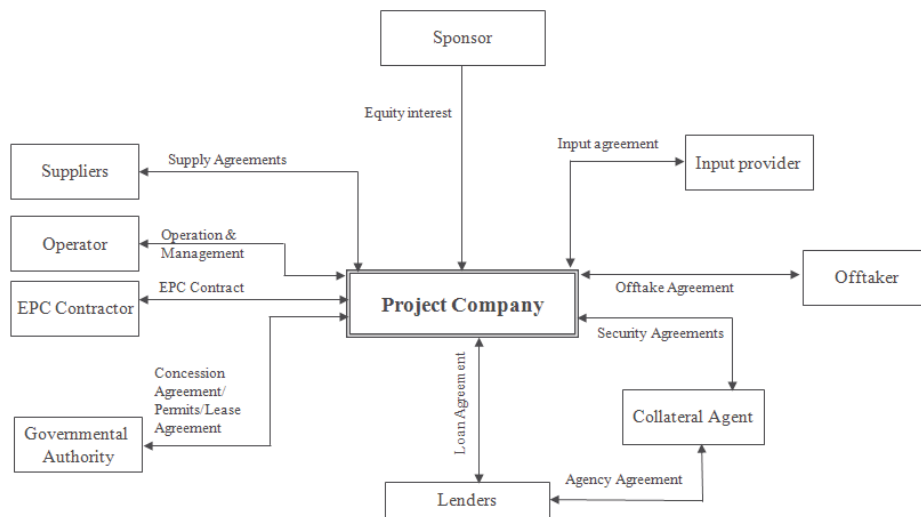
Sponsor

Equity interest

Suppliers

Supply Agreements

Input agreement

Input provider

Operator

Operation & Management

Offtaker

Offtake Agreement

EPC Contract

EPC Contractor

Project Company

Security Agreements

Concession Agreement/ Permits/Lease Agreement

Loan Agreement

Collateral Agent

Governmental Authority

Agency Agreement

Lenders